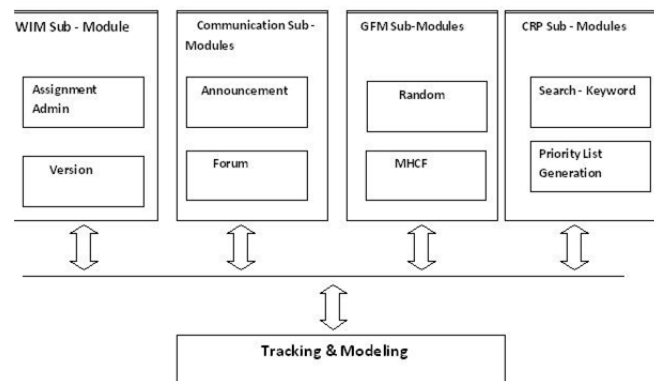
WIM Sub - Module

Assignment Admin

Version

Communication Sub - Modules

Announcement

Forum

GFM Sub-Modules

Random

MHCF

CRP Sub - Modules

Search - Keyword

Priority List Generation

Tracking & Modeling